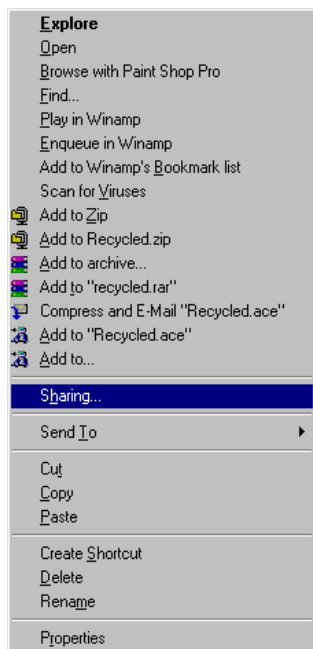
Explore
Open
Browse with Paint Shop Pro
Find...
Play in Winamp
Enqueue in Winamp
Add to Winamp's Bookmark list
Scan for Viruses
Add to Zip
Add to Recycled.zip
Add to archive...
Add to "recycled.rar"
Compress and E-Mail "Recycled.ace"
Add to "Recycled.ace"
Add to...

Sharing...

Send To

Cut
Copy
Paste

Create Shortcut
Delete
Rename

Properties